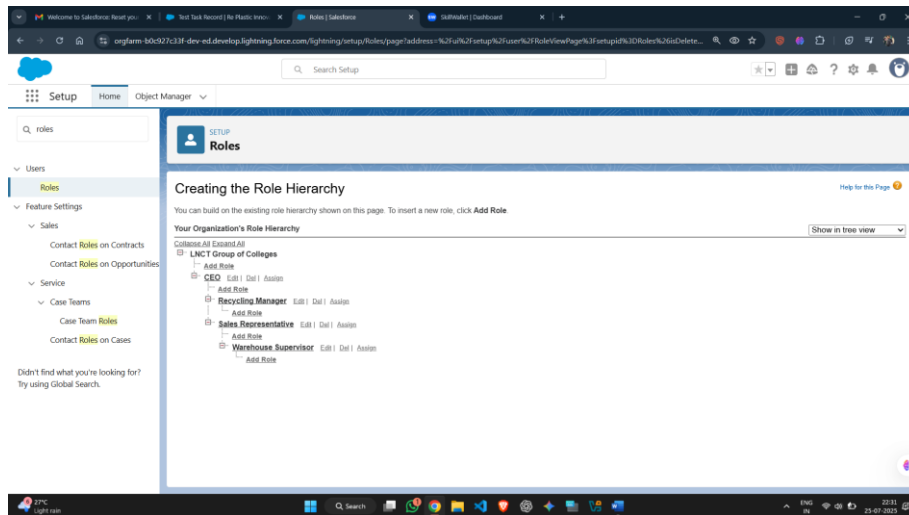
Welcome to Salesforce: Reset you ×
Test Task Record | Re Plastic Innov ×
Roles | Salesforce ×
SkillWallet | Dashboard ×
+

orgfarm-b0c927c33f-dev-ed.develop.lightning.force.com/lightning/setup/Roles/page?address=%2Fui%2Fsetup%2Fuser%2FRoleViewPage%3Fsetupid%3DRoles%26isDelete...

Search Setup

Setup Home Object Manager

roles

Users
Roles
Feature Settings
Sales
Contact Roles on Contracts
Contact Roles on Opportunities
Service
Case Teams
Case Team Roles
Contact Roles on Cases

Didn't find what you're looking for? Try using Global Search.

SETUP
Roles

Creating the Role Hierarchy

Help for this Page

You can build on the existing role hierarchy shown on this page. To insert a new role, click Add Role.

Your Organization's Role Hierarchy

Show in tree view

Collapse All Expand All
LNCT Group of Colleges
Add Role
CEO Edit | Del | Assign
Add Role
Recycling Manager Edit | Del | Assign
Add Role
Sales Representative Edit | Del | Assign
Add Role
Warehouse Supervisor Edit | Del | Assign
Add Role

27°C
Light rain
Search
ENG IN
22:31
25-07-2025